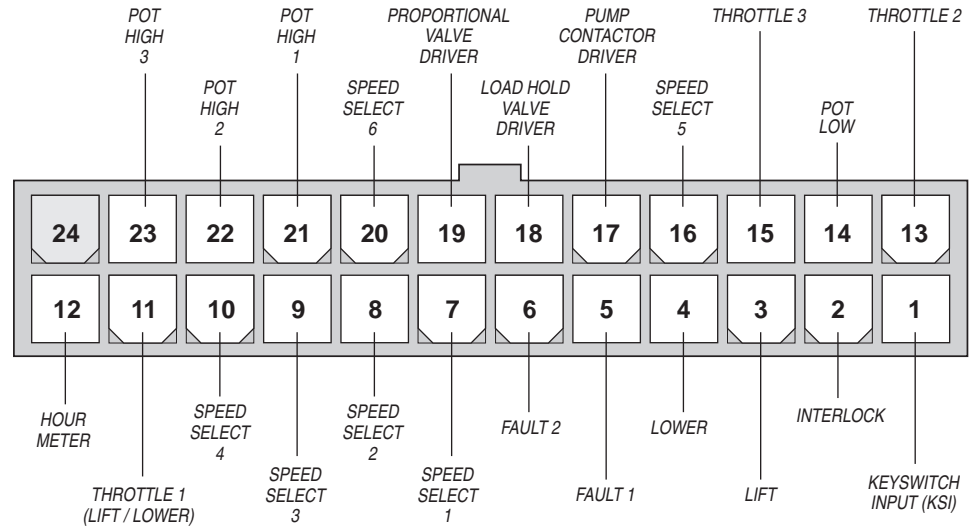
POT HIGH 3
POT HIGH 2
POT HIGH 1
SPEED SELECT 6
PROPORTIONAL VALVE DRIVER
LOAD HOLD VALVE DRIVER
PUMP CONTACTOR DRIVER
SPEED SELECT 5
THROTTLE 3
POT LOW
THROTTLE 2

24 23 22 21 20 19 18 17 16 15 14 13
12 11 10 9 8 7 6 5 4 3 2 1

HOUR METER
THROTTLE 1 (LIFT / LOWER)
SPEED SELECT 4
SPEED SELECT 3
SPEED SELECT 2
SPEED SELECT 1
FAULT 2
FAULT 1
LOWER
LIFT
INTERLOCK
KEYSWITCH INPUT (KSI)